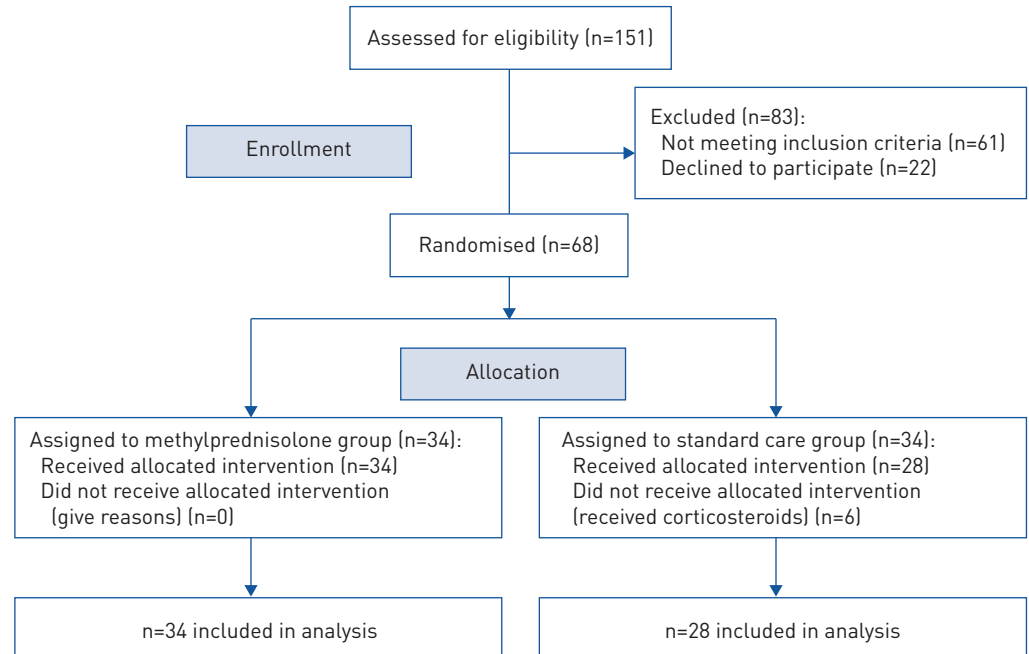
Assessed for eligibility (n=151)

Enrollment

Excluded (n=83):
Not meeting inclusion criteria (n=61)
Declined to participate (n=22)

Randomised (n=68)

Allocation

Assigned to methylprednisolone group (n=34):
Received allocated intervention (n=34)
Did not receive allocated intervention (give reasons) (n=0)

Assigned to standard care group (n=34):
Received allocated intervention (n=28)
Did not receive allocated intervention (received corticosteroids) (n=6)

n=34 included in analysis

n=28 included in analysis